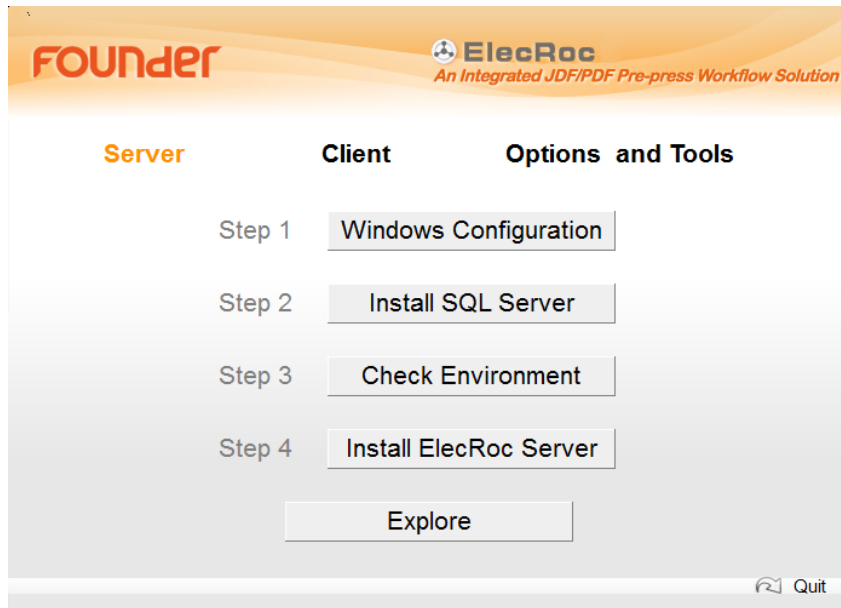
FOUNDER

ElecRoc
An Integrated JDF/PDF Pre-press Workflow Solution

Server Client Options and Tools

Step 1 Windows Configuration

Step 2 Install SQL Server

Step 3 Check Environment

Step 4 Install ElecRoc Server

Explore

Quit